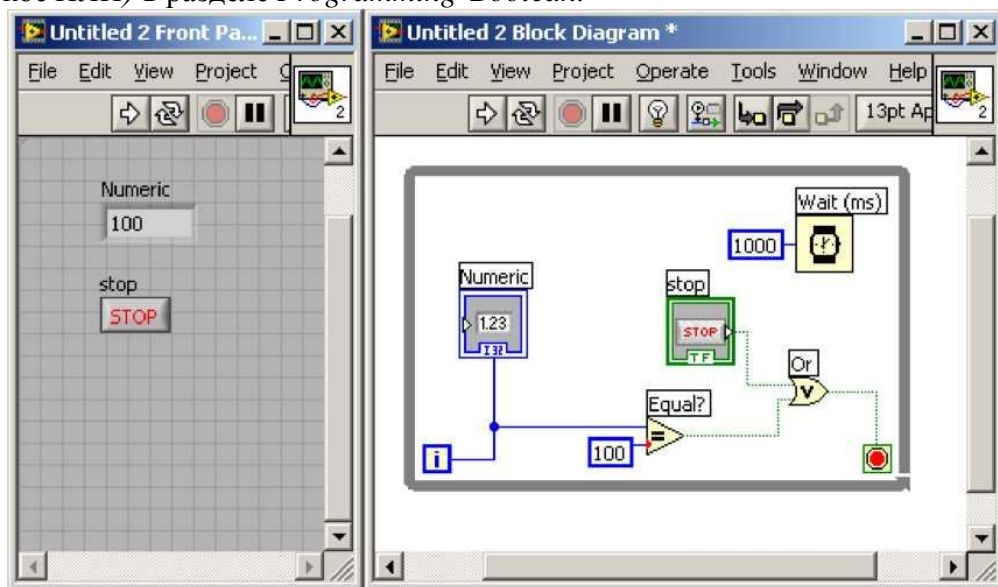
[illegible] в разделе Programming Boolean.

Untitled 2 Front Pa...

File Edit View Project O

2

Numeric

100

stop

STOP

Untitled 2 Block Diagram *

File Edit View Project Operate Tools Window Help

13pt Ap

2

Wait (ms)

1000

Numeric

1.23

I32

stop

STOP

TF

Or

Equal?

100

i